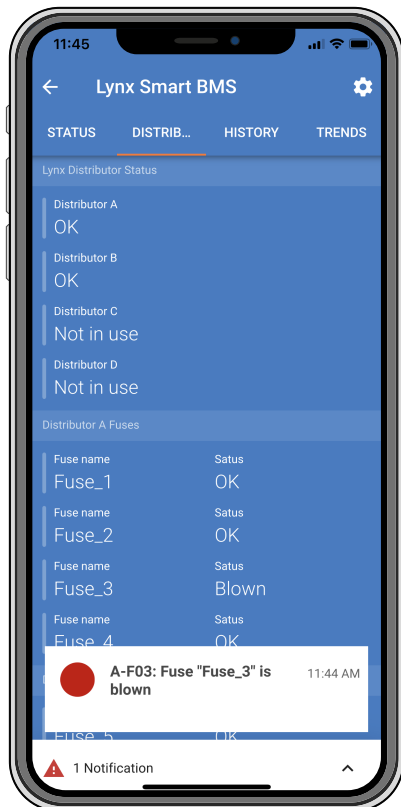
11:45

Lynx Smart BMS

STATUS DISTRIB... HISTORY TRENDS

Lynx Distributor Status

Distributor A
OK

Distributor B
OK

Distributor C
Not in use

Distributor D
Not in use

Distributor A Fuses

| Fuse name | Satus |
|---|---|
| Fuse_1 | OK |
| Fuse_2 | OK |
| Fuse_3 | Blown |
| Fuse_4 | OK |

A-F03: Fuse "Fuse_3" is blown 11:44 AM

Fuse_5 OK

1 Notification